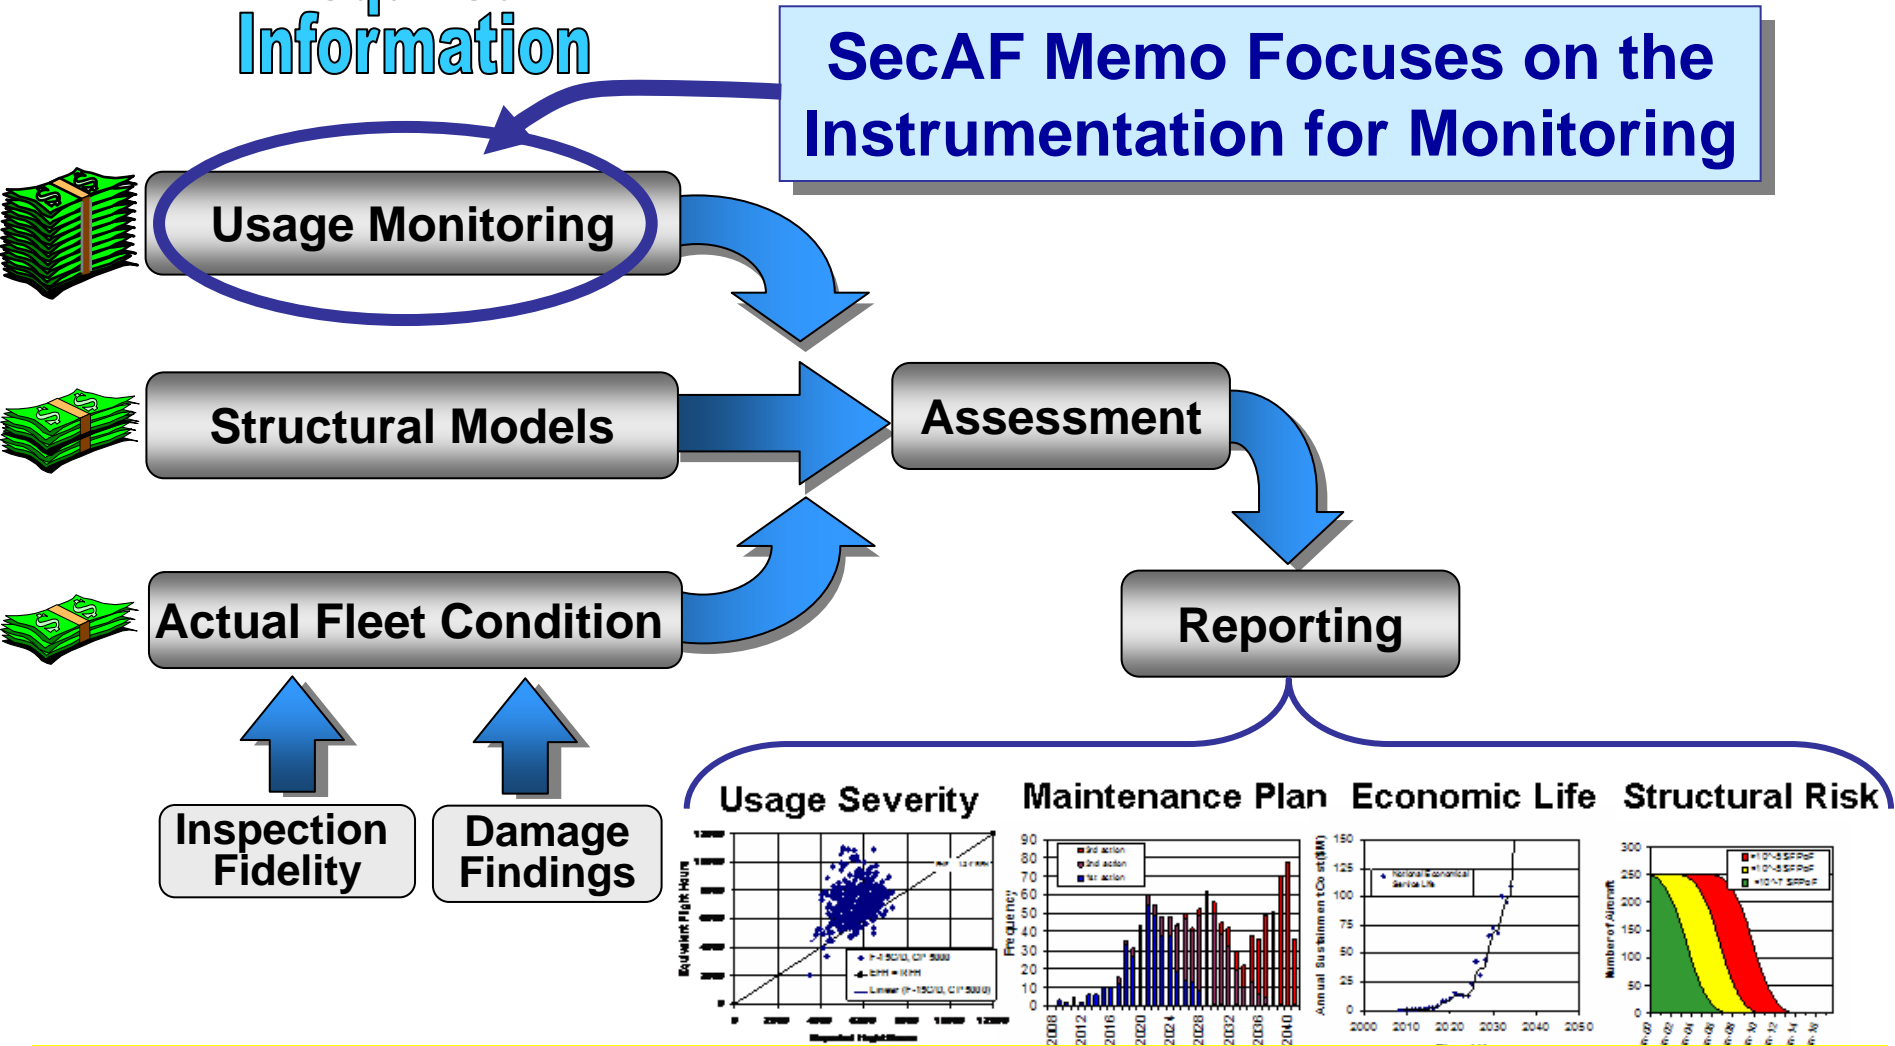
Information

SecAF Memo Focuses on the Instrumentation for Monitoring

Usage Monitoring

Structural Models

Actual Fleet Condition

Assessment

Reporting

Inspection Fidelity

Damage Findings

Usage Severity

Maintenance Plan

Economic Life

Structural Risk

Equivalent Flight Hours

Reported Flight Hours

Frequency

3rd action
2nd action
1st action

2008 2012 2016 2020 2024 2028 2032 2036 2040

Annual Sustainment Cost ($M)

2000 2010 2020 2030 2040 2050

Number of Aircraft

300 250 200 150 100 50 0

90 80 70 60 50 40 30 20 10 0

150 125 100 75 50 25 0